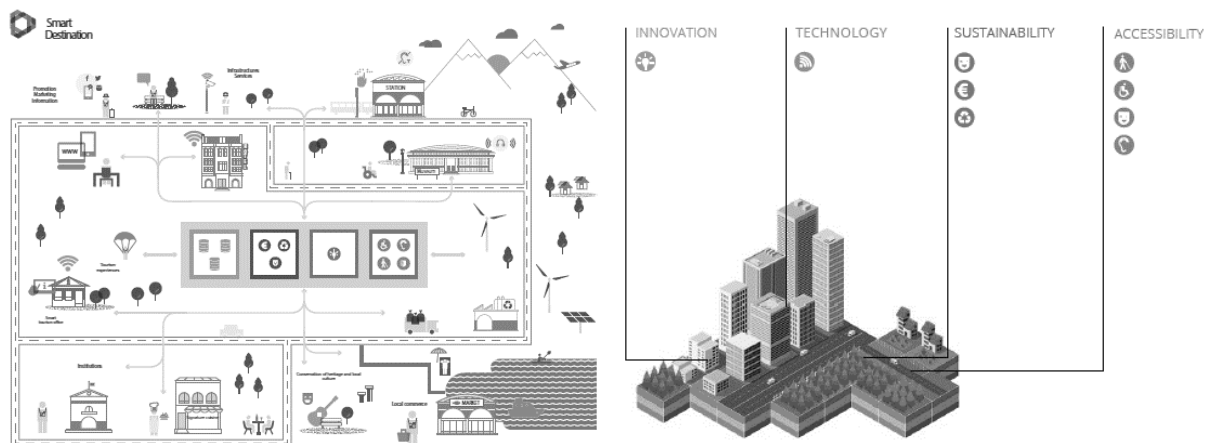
Smart Destination

Promotion Marketing Information

Infrastructures Services

STATION

WWW

MUSEUM

Tourism experiences

Smart tourism office

Institutions

Conservation of heritage and local culture

Local commerce

MARKET

INNOVATION

TECHNOLOGY

SUSTAINABILITY

ACCESSIBILITY